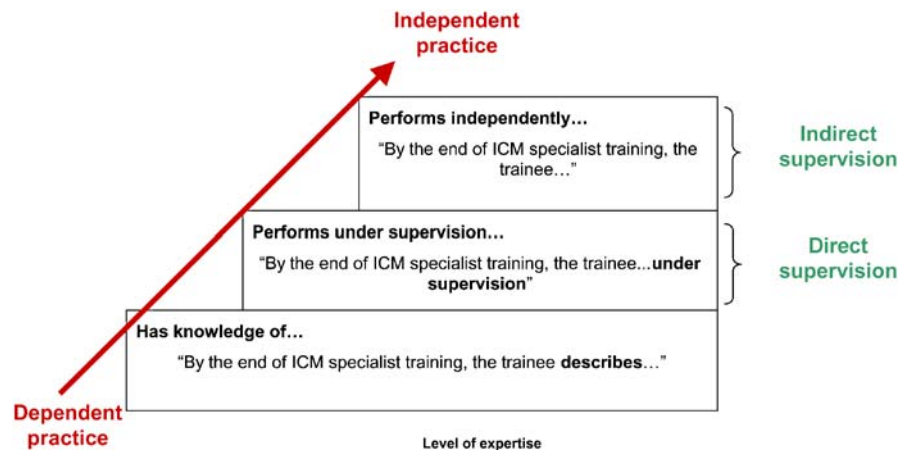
Independent practice

Performs independently…

"By the end of ICM specialist training, the trainee…"

Indirect supervision

Performs under supervision…

"By the end of ICM specialist training, the trainee...under supervision"

Direct supervision

Has knowledge of…

"By the end of ICM specialist training, the trainee describes…"

Dependent practice

Level of expertise